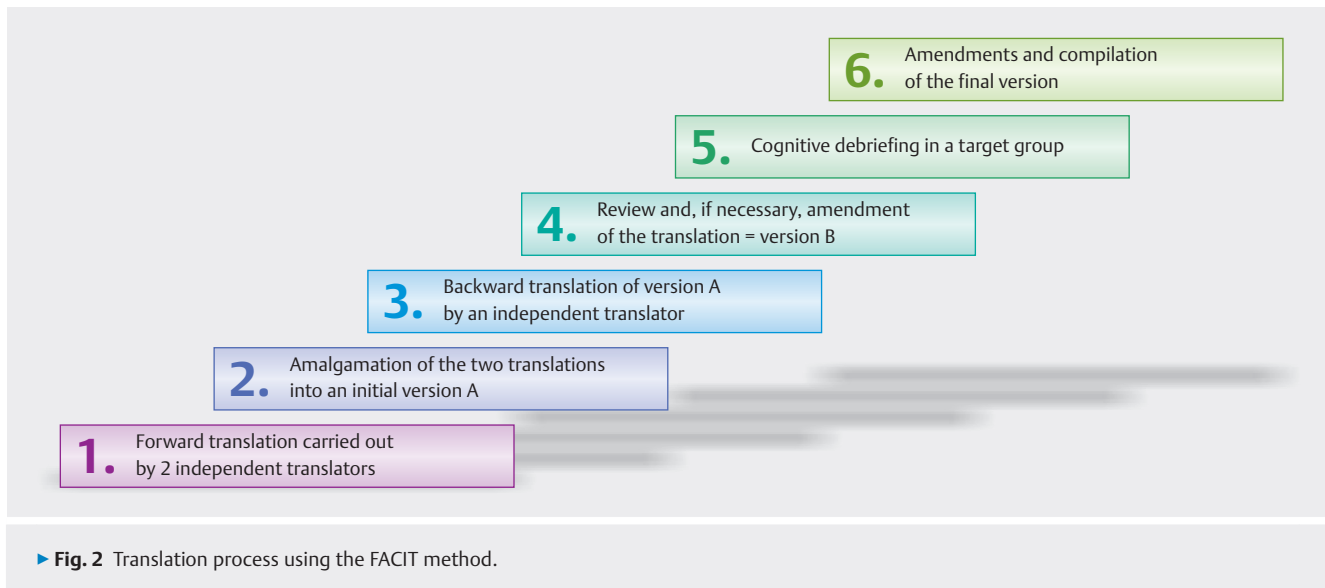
6. Amendments and compilation of the final version

5. Cognitive debriefing in a target group

4. Review and, if necessary, amendment of the translation = version B

3. Backward translation of version A by an independent translator

2. Amalgamation of the two translations into an initial version A

1. Forward translation carried out by 2 independent translators

▸ Fig. 2 Translation process using the FACIT method.